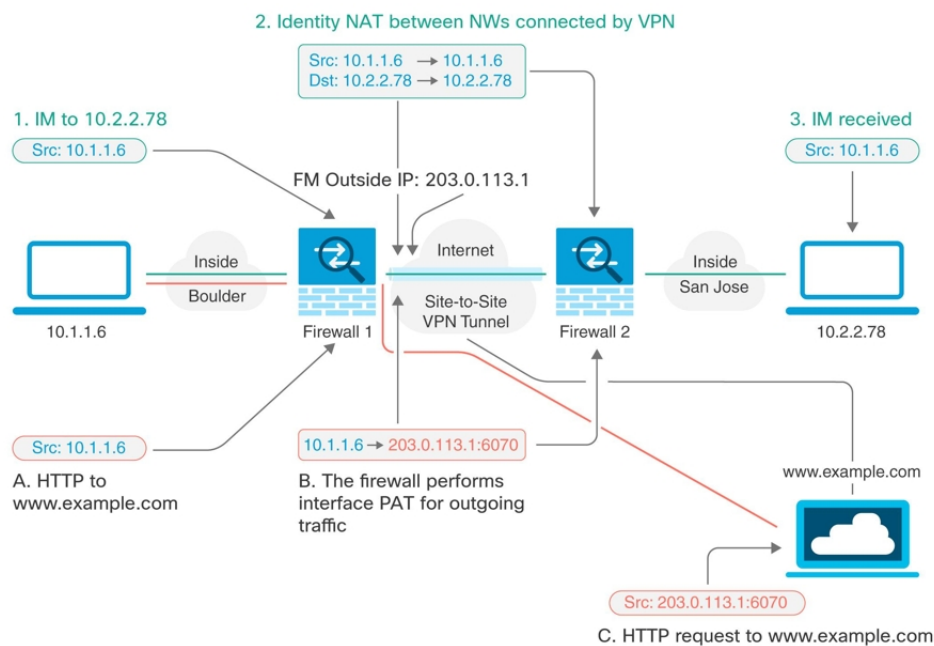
2. Identity NAT between NWs connected by VPN

Src: 10.1.1.6 → 10.1.1.6
Dst: 10.2.2.78 → 10.2.2.78

1. IM to 10.2.2.78

Src: 10.1.1.6

FM Outside IP: 203.0.113.1

3. IM received

Src: 10.1.1.6

Inside

Boulder

10.1.1.6

Firewall 1

Internet

Site-to-Site VPN Tunnel

Firewall 2

Inside

San Jose

10.2.2.78

Src: 10.1.1.6

A. HTTP to www.example.com

10.1.1.6 → 203.0.113.1:6070

B. The firewall performs interface PAT for outgoing traffic

www.example.com

Src: 203.0.113.1:6070

C. HTTP request to www.example.com